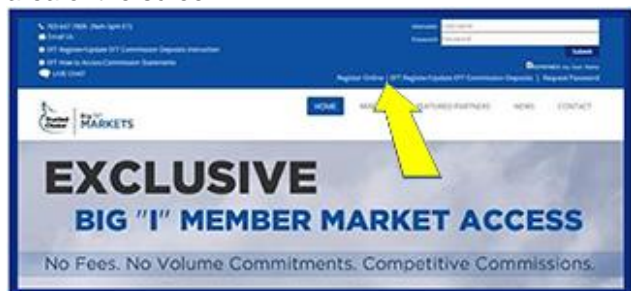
703-647-7800 (9am-5pm ET)
Email Us
EFT Register/Update EFT Commission Deposits Instruction
EFT How to Access Commission Statements
LIVE Chat!

Username
Password
Submit
Remember my User Name
Register Online | EFT Register/Update EFT Commission Deposits | Request Password

Trusted Choice
Big "I" MARKETS

HOME
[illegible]
FEATURED PARTNERS
NEWS
CONTACT

EXCLUSIVE
BIG "I" MEMBER MARKET ACCESS
No Fees. No Volume Commitments. Competitive Commissions.